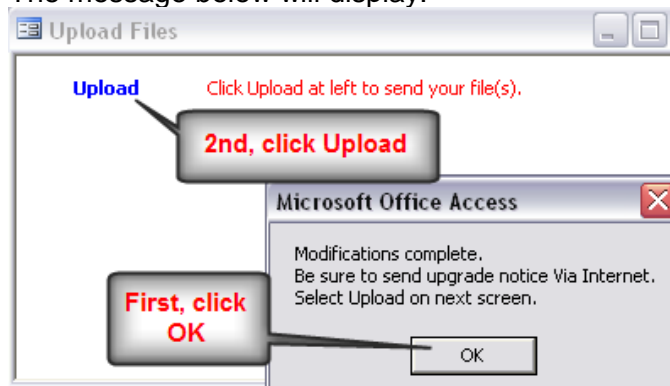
The message below will display:

Upload Files

Upload

Click Upload at left to send your file(s).

2nd, click Upload

Microsoft Office Access

Modifications complete.
Be sure to send upgrade notice Via Internet.
Select Upload on next screen.

First, click OK

OK